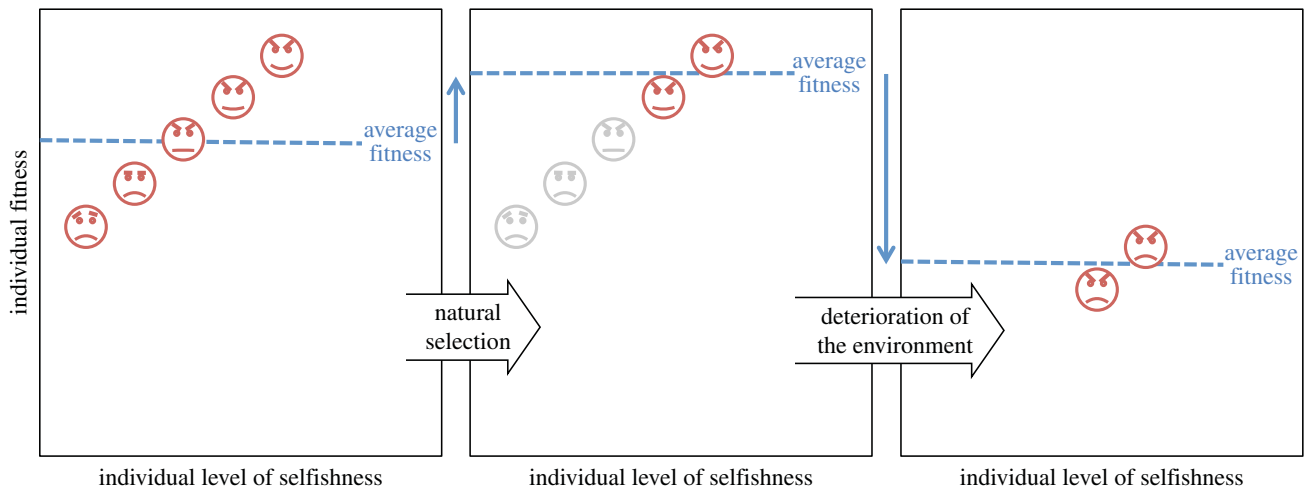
individual fitness

average fitness

individual level of selfishness

natural selection

average fitness

individual level of selfishness

deterioration of the environment

average fitness

individual level of selfishness